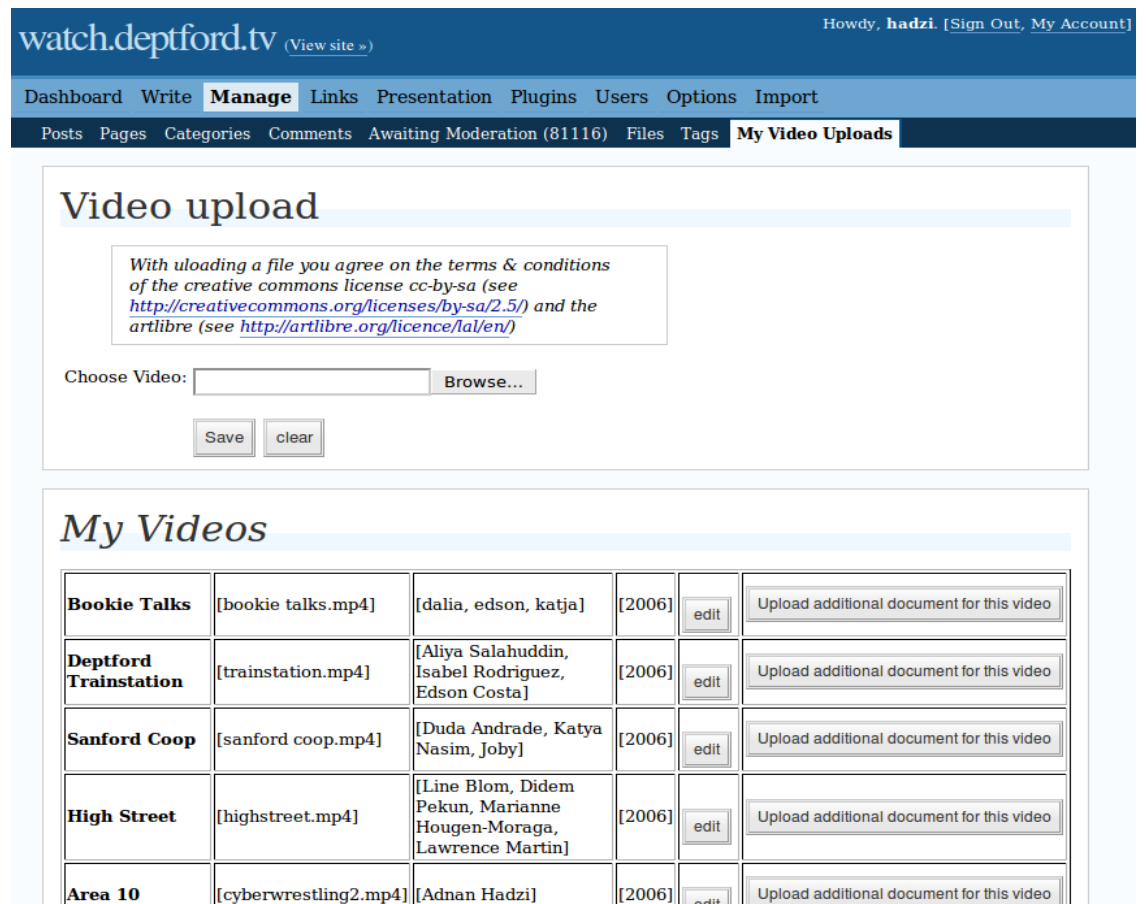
watch.deptford.tv (View site »)

Howdy, hadzi. [Sign Out, My Account]

Dashboard Write Manage Links Presentation Plugins Users Options Import

Posts Pages Categories Comments Awaiting Moderation (81116) Files Tags My Video Uploads

Video upload

With uloading a file you agree on the terms & conditions of the creative commons license cc-by-sa (see http://creativecommons.org/licenses/by-sa/2.5/) and the artlibre (see http://artlibre.org/licence/lal/en/)

Choose Video: Browse...

Save clear

My Videos

| Bookie Talks | [bookie talks.mp4] | [dalia, edson, katja] | [2006] | edit | Upload additional document for this video |
|---|---|---|---|---|---|
| Deptford Trainstation | [trainstation.mp4] | [Aliya Salahuddin, Isabel Rodriguez, Edson Costa] | [2006] | edit | Upload additional document for this video |
| Sanford Coop | [sanford coop.mp4] | [Duda Andrade, Katya Nasim, Joby] | [2006] | edit | Upload additional document for this video |
| High Street | [highstreet.mp4] | [Line Blom, Didem Pekun, Marianne Hougen-Moraga, Lawrence Martin] | [2006] | edit | Upload additional document for this video |
| Area 10 | [cyberwrestling2.mp4] | [Adnan Hadzi] | [2006] | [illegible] | Upload additional document for this video |